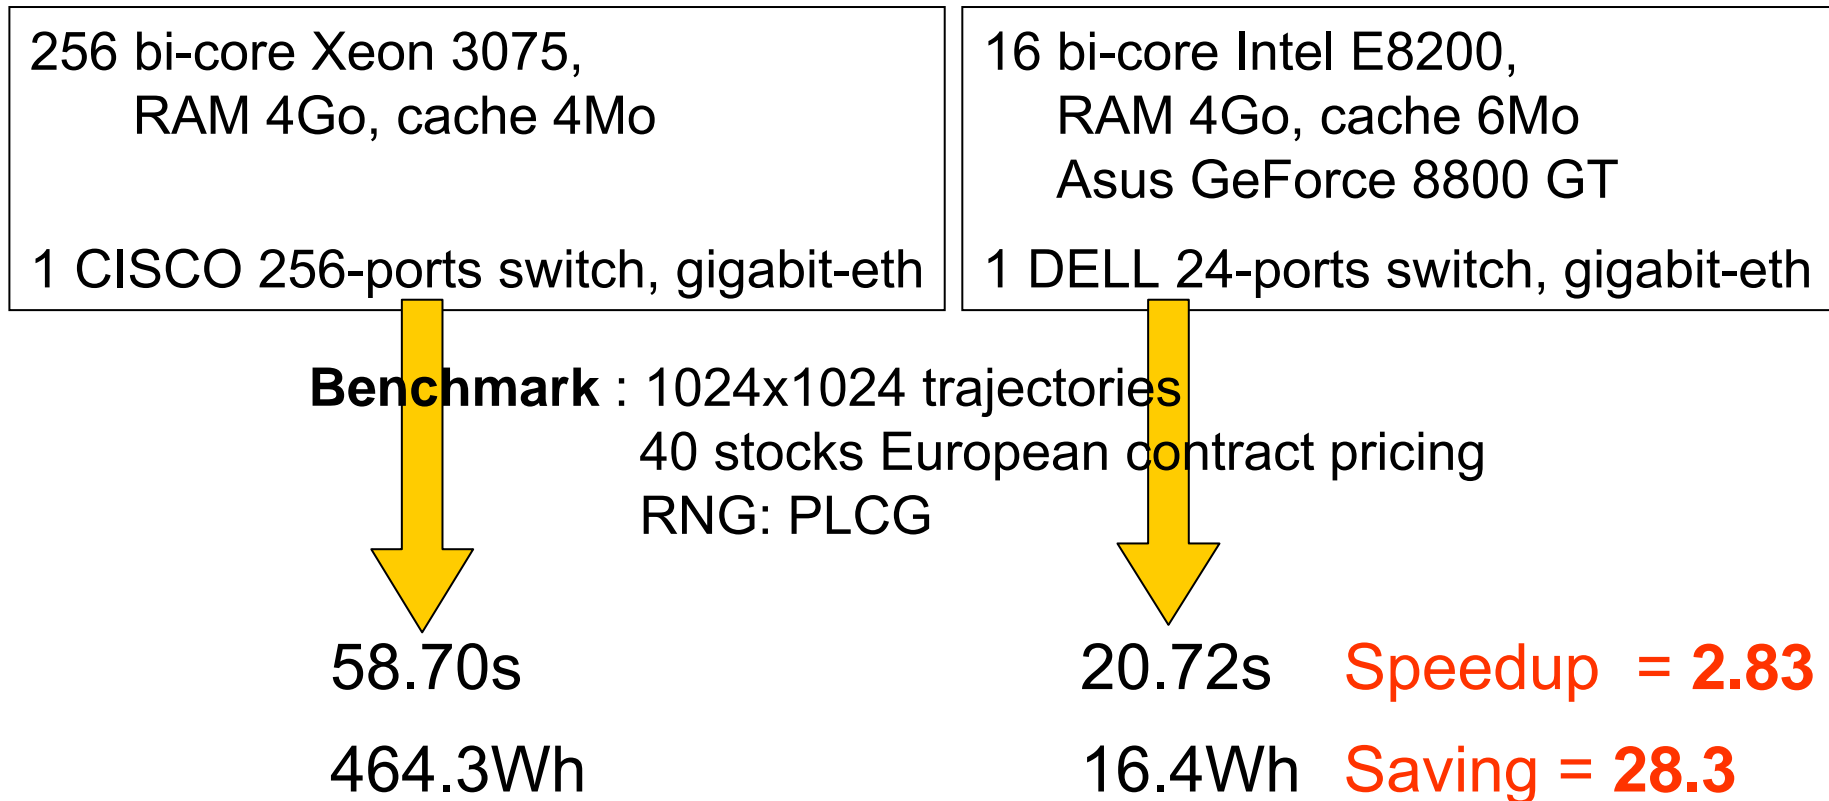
256 bi-core Xeon 3075,
RAM 4Go, cache 4Mo

1 CISCO 256-ports switch, gigabit-eth

16 bi-core Intel E8200,
RAM 4Go, cache 6Mo
Asus GeForce 8800 GT

1 DELL 24-ports switch, gigabit-eth

**Benchmark** : 1024x1024 trajectories
40 stocks European contract pricing
RNG: PLCG

58.70s

464.3Wh

20.72s Speedup = **2.83**

16.4Wh Saving = **28.3**